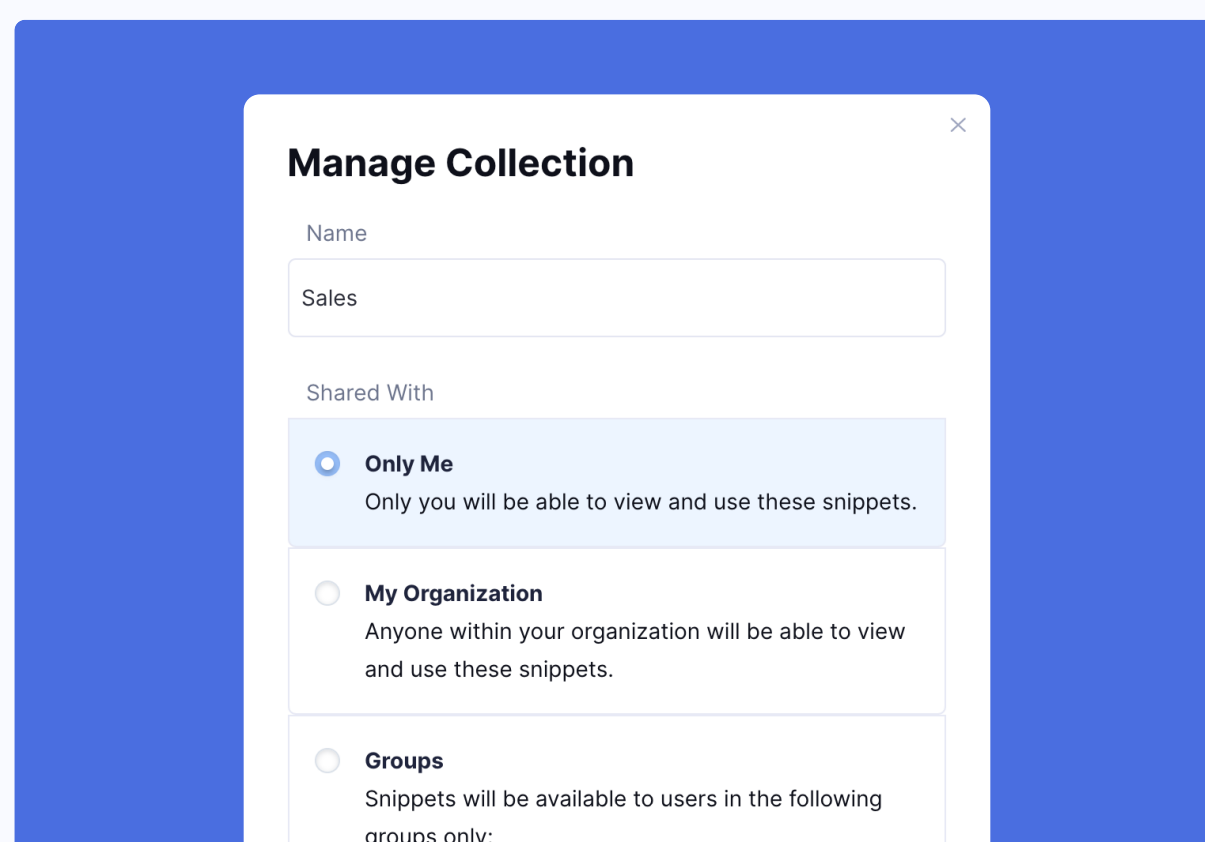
×

Manage Collection

Name

Sales

Shared With

Only Me
Only you will be able to view and use these snippets.

My Organization
Anyone within your organization will be able to view and use these snippets.

Groups
Snippets will be available to users in the following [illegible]